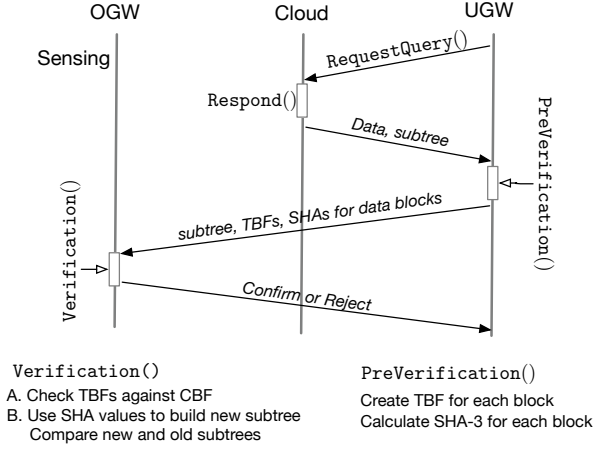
OGW
Cloud
UGW
Sensing
RequestQuery()
Respond()
PreVerification()
Data, subtree
Verification()
subtree, TBFs, SHAs for data blocks
Confirm or Reject

Verification()
A. Check TBFs against CBF
B. Use SHA values to build new subtree
Compare new and old subtrees

PreVerification()
Create TBF for each block
Calculate SHA-3 for each block